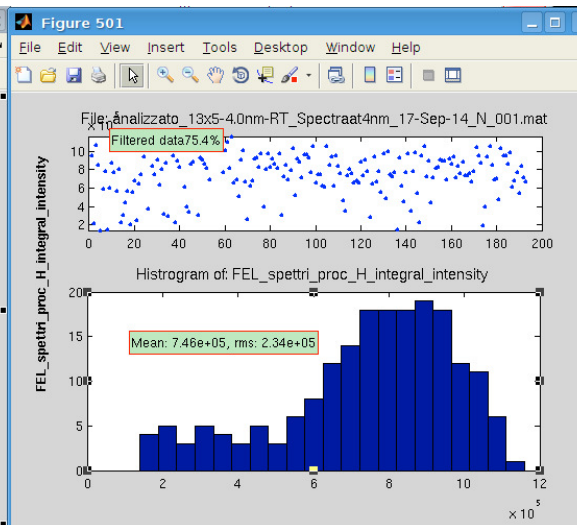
Figure 501

File Edit View Insert Tools Desktop Window Help

File: analizzato_13x5-4.0nm-RT_Spectraat4nm_17-Sep-14_N_001.mat

x 10

Filtered data75.4%

FEL_spettri_proc_H_integral_intensity

10
8
6
4
2

0 20 40 60 80 100 120 140 160 180 200

Histrogram of: FEL_spettri_proc_H_integral_intensity

20
15
10
5
0

Mean: 7.46e+05, rms: 2.34e+05

0 2 4 6 8 10 12

$\times 10^5$